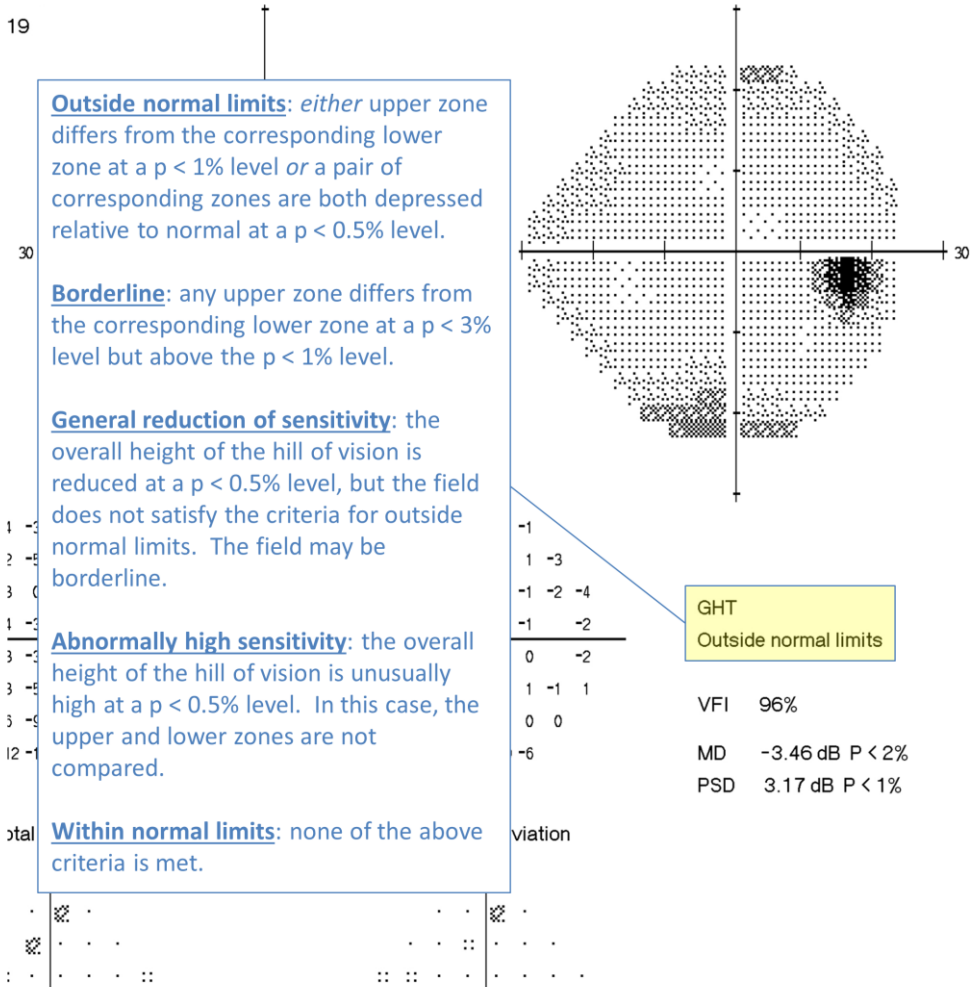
19

30

Outside normal limits: either upper zone differs from the corresponding lower zone at a p < 1% level or a pair of corresponding zones are both depressed relative to normal at a p < 0.5% level.

Borderline: any upper zone differs from the corresponding lower zone at a p < 3% level but above the p < 1% level.

General reduction of sensitivity: the overall height of the hill of vision is reduced at a p < 0.5% level, but the field does not satisfy the criteria for outside normal limits. The field may be borderline.

Abnormally high sensitivity: the overall height of the hill of vision is unusually high at a p < 0.5% level. In this case, the upper and lower zones are not compared.

Within normal limits: none of the above criteria is met.

30

-1
1 -3
-1 -2 -4
-1 -2
0 -2
1 -1 1
0 0
-6

GHT
Outside normal limits

VFI 96%

MD -3.46 dB P < 2%
PSD 3.17 dB P < 1%

otal

viation